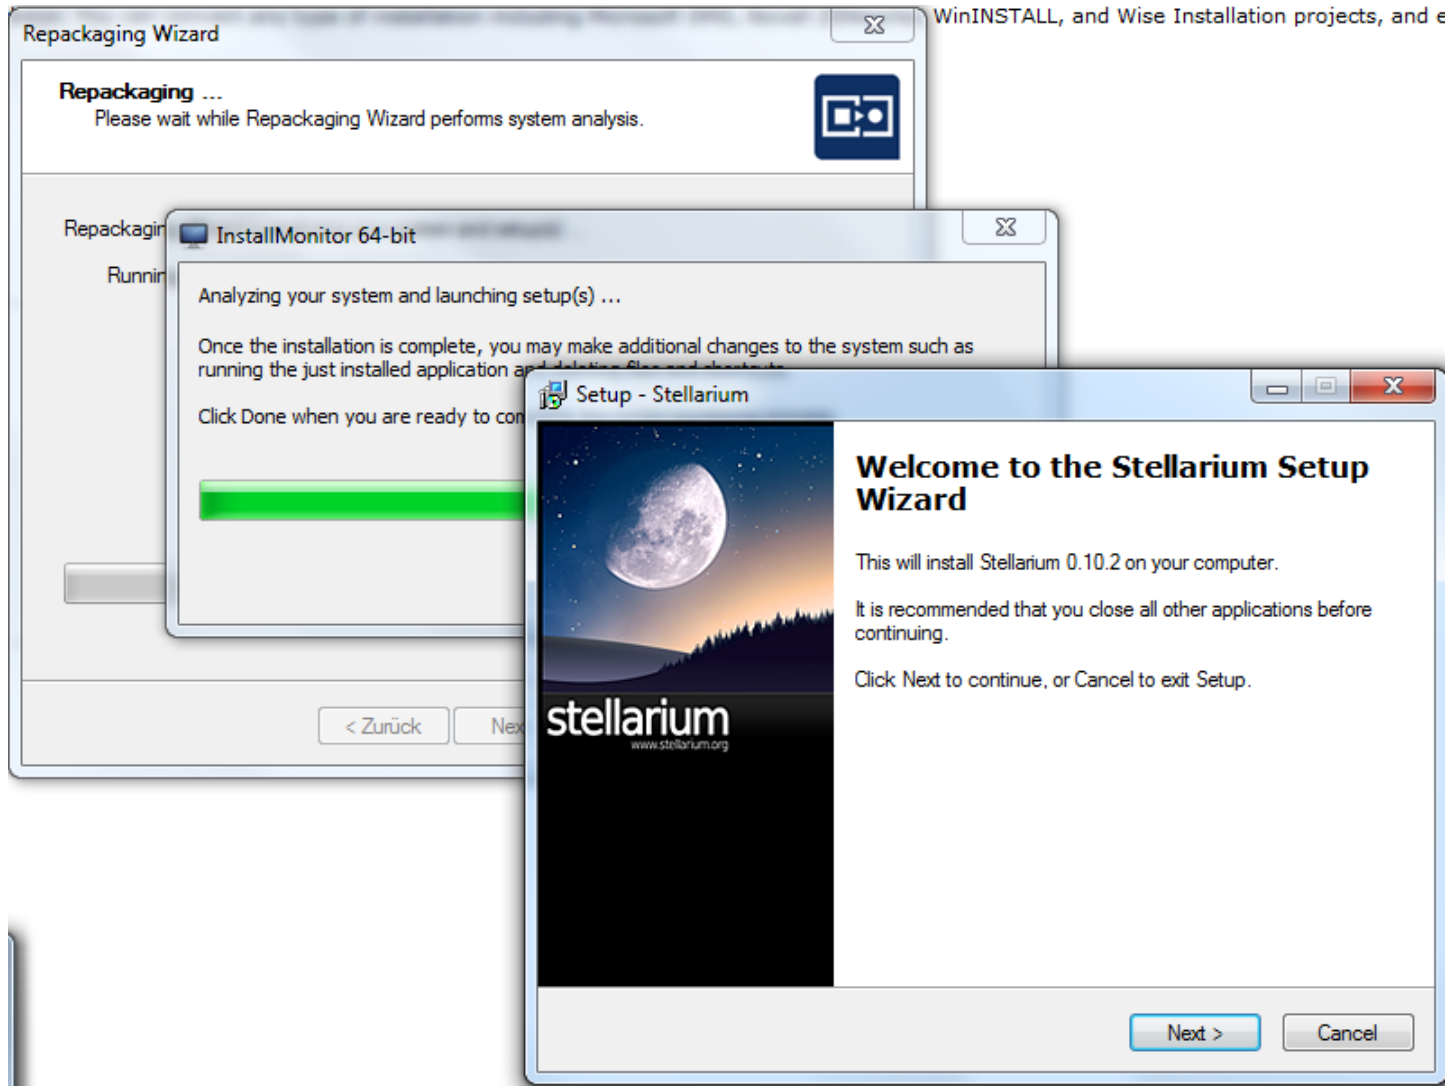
WinINSTALL, and Wise Installation projects, and e

Repackaging Wizard

Repackaging ...
Please wait while Repackaging Wizard performs system analysis.

Repackagir

Runnir

< Zurück

Nex

InstallMonitor 64-bit

Analyzing your system and launching setup(s) ...

Once the installation is complete, you may make additional changes to the system such as running the just installed application a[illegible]

Click Done when you are ready to co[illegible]

Setup - Stellarium

stellarium
www.stellarium.org

Welcome to the Stellarium Setup Wizard

This will install Stellarium 0.10.2 on your computer.

It is recommended that you close all other applications before continuing.

Click Next to continue, or Cancel to exit Setup.

Next >

Cancel